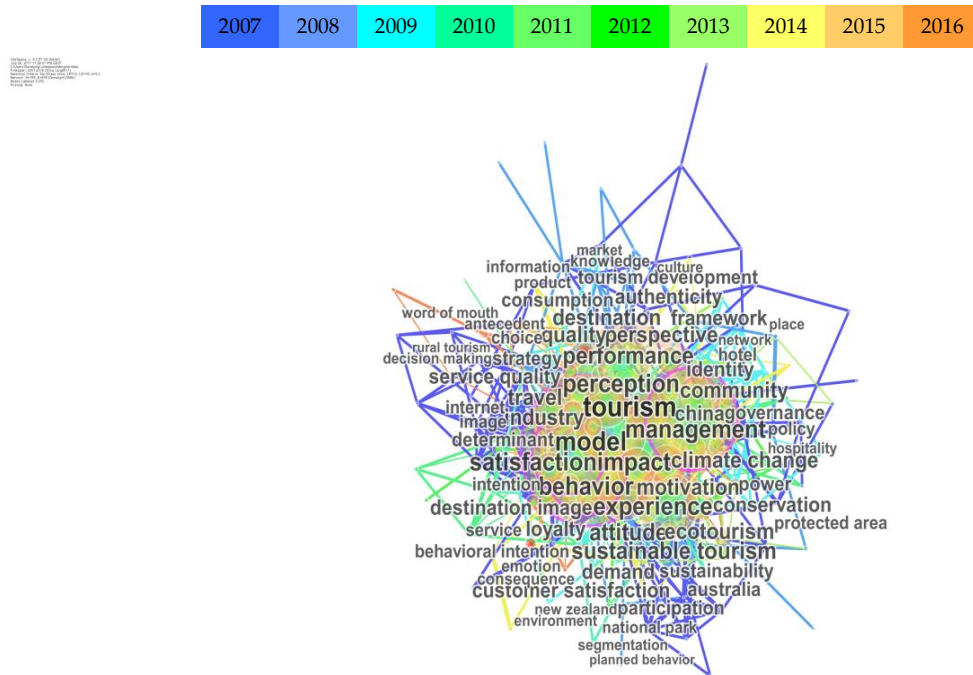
| 2007 | 2008 | 2009 | 2010 | 2011 | 2012 | 2013 | 2014 | 2015 | 2016 |
|---|---|---|---|---|---|---|---|---|---|

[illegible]

market
information knowledge culture
product tourism development
consumption authenticity
word of mouth destination framework place
antecedent
choice quality perspective network
rural tourism
decision making strategy performance hotel
identity
service quality perception community
travel
internet industry tourism china governance
image
policy
determinant model management
hospitality
satisfaction impact climate change
intention behavior motivation power
destination image experience conservation
service loyalty attitude ecotourism protected area
behavioral intention sustainable tourism
emotion
demand sustainability
consequence
customer satisfaction australia
new zealand participation
environment
national park
segmentation
planned behavior